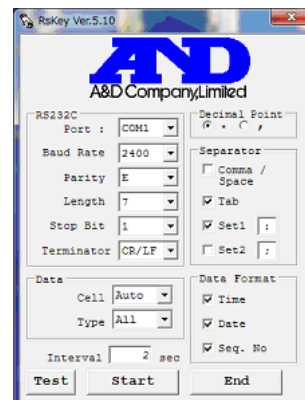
RsKey Ver.5.10

A&D

A&D Company,Limited

RS232C

Port : COM1

Baud Rate 2400

Parity E

Length 7

Stop Bit 1

Terminator CR/LF

Decimal Point

. ,

Separator

Comma / Space

Tab

Set1 :

Set2 ;

Data

Cell Auto

Type All

Data Format

Time

Date

Seq. No

Interval 2 sec

Test

Start

End